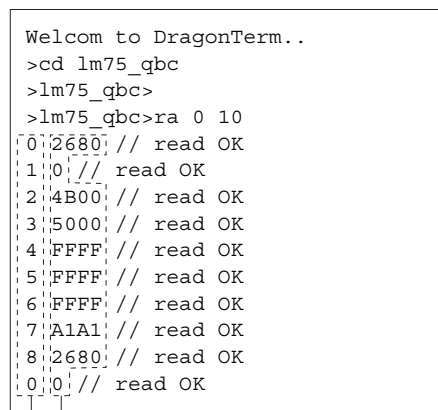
Welcom to DragonTerm..
>cd lm75_qbc
>lm75_qbc>
>lm75_qbc>ra 0 10
0 2680 // read OK
1 0 // read OK
2 4B00 // read OK
3 5000 // read OK
4 FFFF // read OK
5 FFFF // read OK
6 FFFF // read OK
7 A1A1 // read OK
8 2680 // read OK
0 0 // read OK